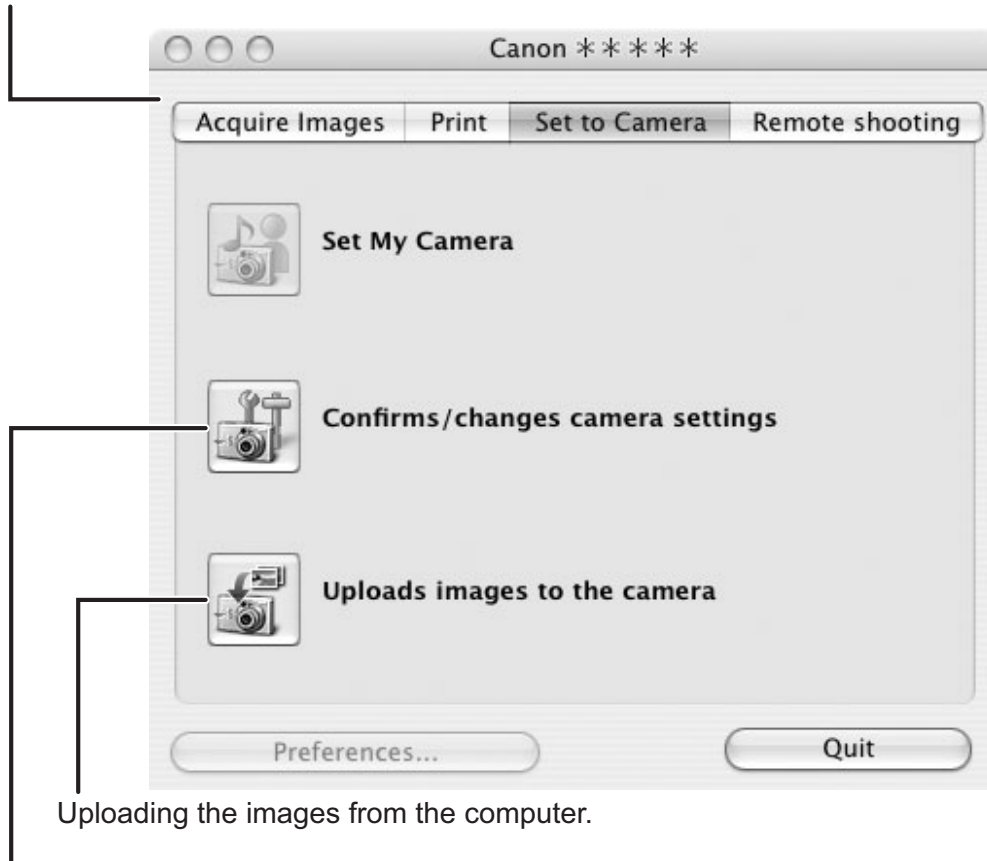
Canon *****

Acquire Images | Print | Set to Camera | Remote shooting

Set My Camera

Confirms/changes camera settings

Uploads images to the camera

Preferences...

Quit

Uploading the images from the computer.